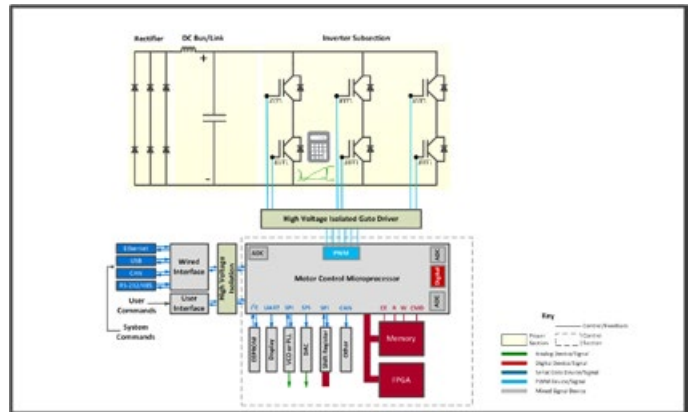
Rectifier

DC Bus/Link

Inverter Subsection

+

-

IGBT1

IGBT2

IGBT3

IGBT4

IGBT5

IGBT6

High Voltage Isolated Gate Driver

Ethernet

USB

CAN

RS-232/485

Wired Interface

User Interface

High Voltage Isolation

User Commands

System Commands

ADC

PWM

Motor Control Microprocessor

ADC

Digital

ADC

I²C

UART

SPI

SPI

SPI

CAN

CE

R

W

CMD

EEPROM

Display

VCO or PLL

DAC

Shift Register

Other

Memory

FPGA

Key

Power Section

Control/Feedback

Control Section

Analog Device/Signal

Digital Device/Signal

Serial Conn Device/Signal

PWM Device/Signal

Mixed Signal Device